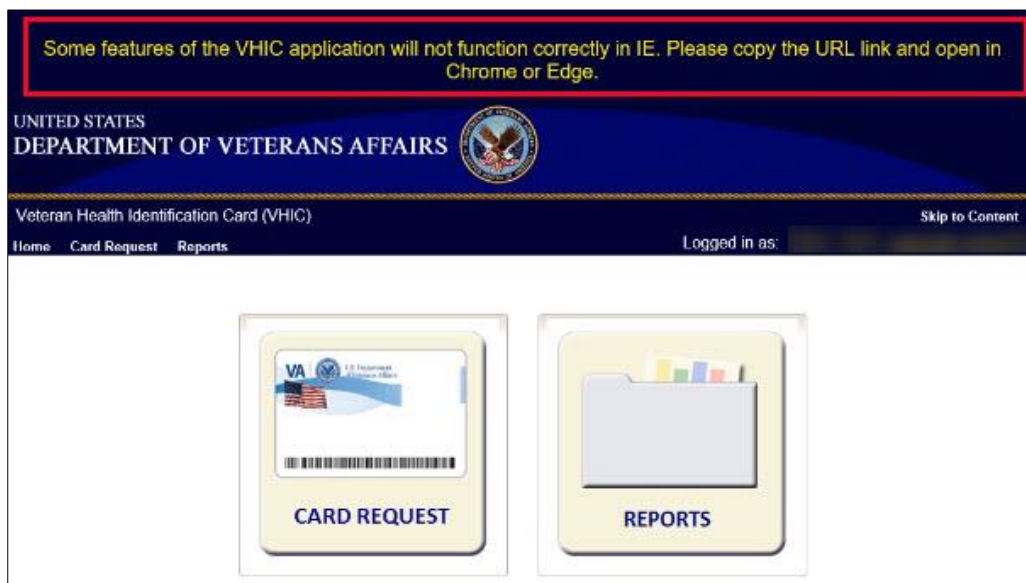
Some features of the VHIC application will not function correctly in IE. Please copy the URL link and open in Chrome or Edge.

UNITED STATES
DEPARTMENT OF VETERANS AFFAIRS

Veteran Health Identification Card (VHIC)

Skip to Content

Home Card Request Reports

Logged in as:

VA U.S. Department of Veterans Affairs

CARD REQUEST

REPORTS